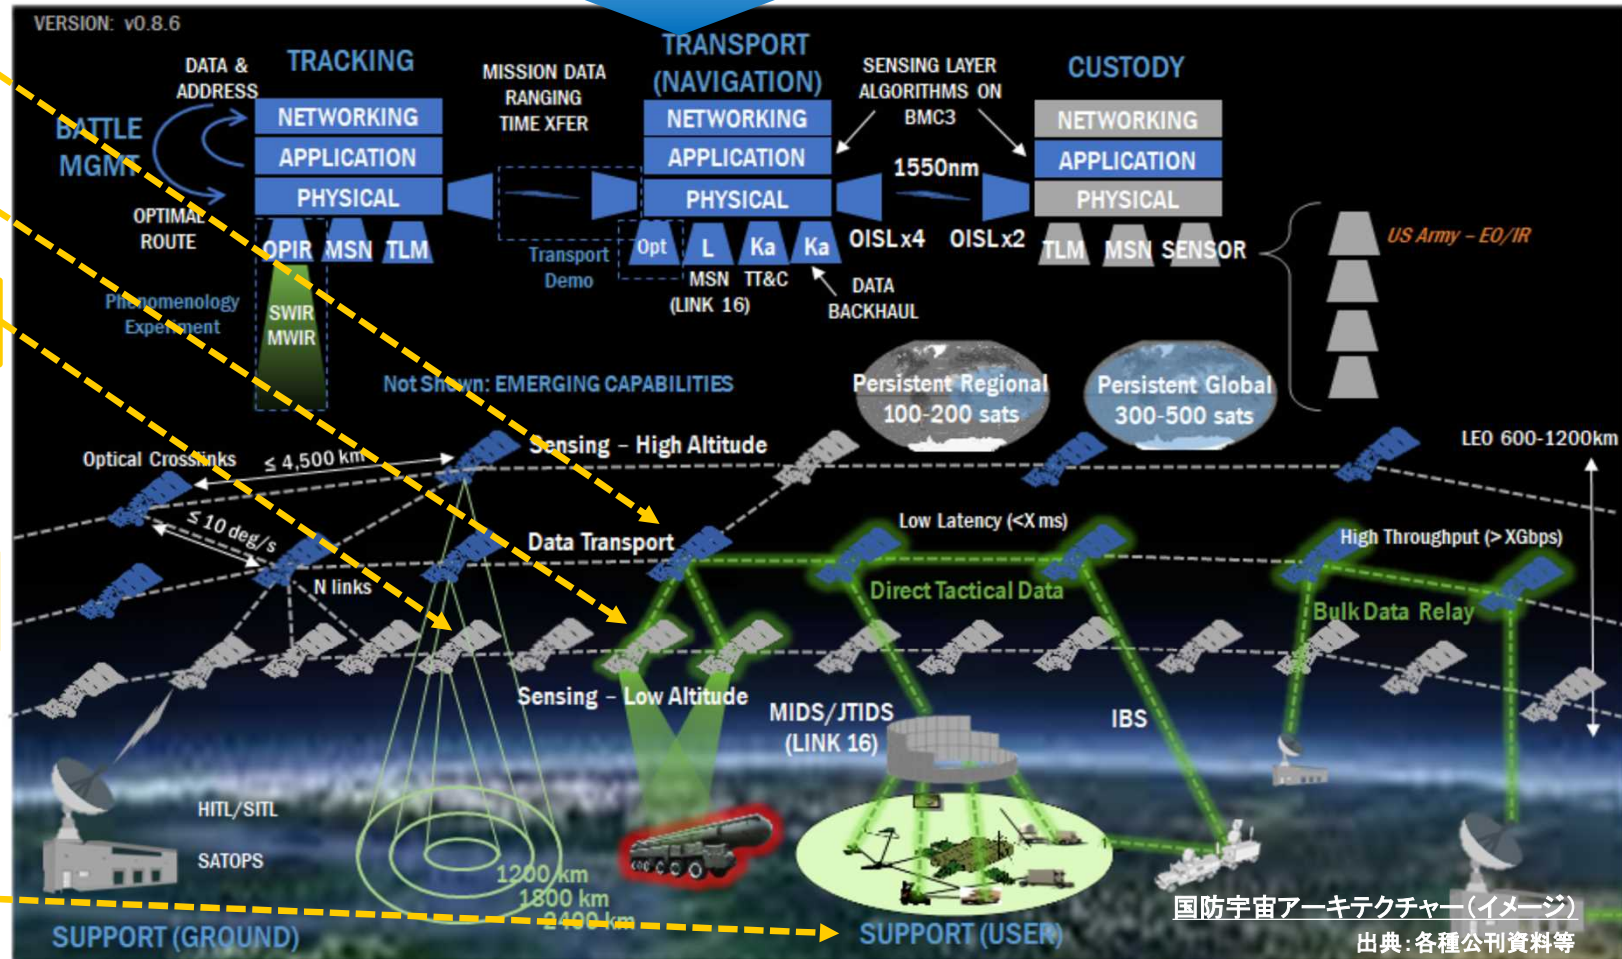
VERSION: v0.8.6

BATTLE MGMT

DATA & ADDRESS

TRACKING

NETWORKING

APPLICATION

PHYSICAL

OPTIMAL ROUTE

OPIR MSN TLM

Phenomenology Experiment

SWIR MWIR

MISSION DATA RANGING TIME XFER

Transport Demo

TRANSPORT (NAVIGATION)

NETWORKING

APPLICATION

PHYSICAL

Opt L Ka Ka

MSN TT&C (LINK 16)

DATA BACKHAUL

SENSING LAYER ALGORITHMS ON BMC3

1550nm

OISLx4 OISLx2

CUSTODY

NETWORKING

APPLICATION

PHYSICAL

TLM MSN SENSOR

US Army – EO/IR

Not Shown: EMERGING CAPABILITIES

Persistent Regional 100-200 sats

Persistent Global 300-500 sats

Optical Crosslinks

≤ 4,500 km

≤ 10 deg/s

N links

Sensing – High Altitude

LEO 600-1200km

Data Transport

Low Latency (<X ms)

High Throughput (> XGbps)

Direct Tactical Data

Bulk Data Relay

Sensing – Low Altitude

MIDS/JTIDS (LINK 16)

IBS

HITL/SITL

SATOPS

1200 km

1800 km

2400 km

SUPPORT (GROUND)

SUPPORT (USER)

国防宇宙アーキテクチャー(イメージ)

出典:各種公刊資料等